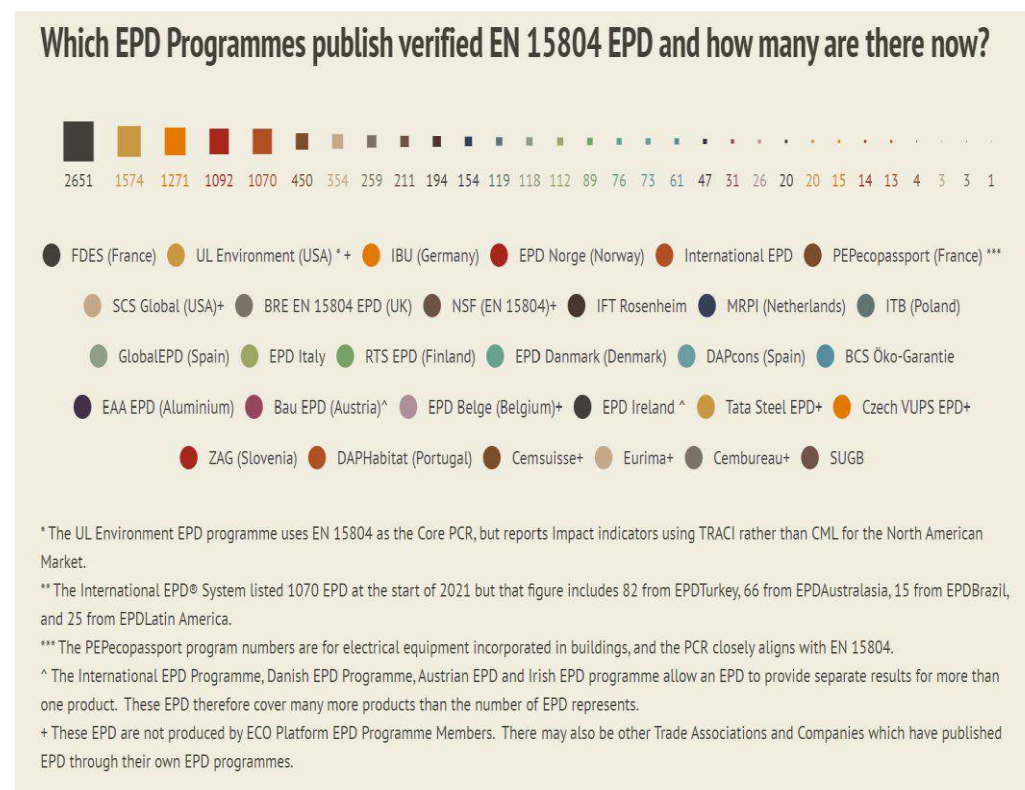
Which EPD Programmes publish verified EN 15804 EPD and how many are there now?

2651 1574 1271 1092 1070 450 354 259 211 194 154 119 118 112 89 76 73 61 47 31 26 20 20 15 14 13 4 3 3 1

FDES (France) UL Environment (USA) * + IBU (Germany) EPD Norge (Norway) International EPD PEPecopassport (France) ***

SCS Global (USA)+ BRE EN 15804 EPD (UK) NSF (EN 15804)+ IFT Rosenheim MRPI (Netherlands) ITB (Poland)

GlobalEPD (Spain) EPD Italy RTS EPD (Finland) EPD Danmark (Denmark) DAPcons (Spain) BCS Öko-Garantie

EAA EPD (Aluminium) Bau EPD (Austria)^ EPD Belge (Belgium)+ EPD Ireland ^ Tata Steel EPD+ Czech VUPS EPD+

ZAG (Slovenia) DAPHabitat (Portugal) Cemsuisse+ Eurima+ Cembureau+ SUGB

* The UL Environment EPD programme uses EN 15804 as the Core PCR, but reports Impact indicators using TRACI rather than CML for the North American Market.

** The International EPD® System listed 1070 EPD at the start of 2021 but that figure includes 82 from EPDTurkey, 66 from EPDAustralasia, 15 from EPDBrazil, and 25 from EPDLatin America.

*** The PEPecopassport program numbers are for electrical equipment incorporated in buildings, and the PCR closely aligns with EN 15804.

^ The International EPD Programme, Danish EPD Programme, Austrian EPD and Irish EPD programme allow an EPD to provide separate results for more than one product. These EPD therefore cover many more products than the number of EPD represents.

+ These EPD are not produced by ECO Platform EPD Programme Members. There may also be other Trade Associations and Companies which have published EPD through their own EPD programmes.